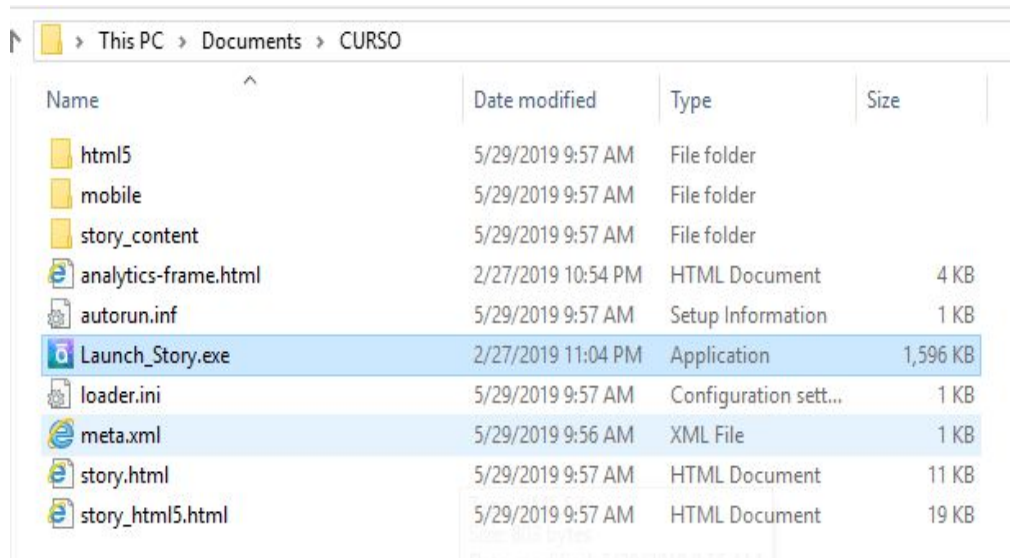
> This PC > Documents > CURSO

| Name | Date modified | Type | Size |
|---|---|---|---|
| html5 | 5/29/2019 9:57 AM | File folder | |
| mobile | 5/29/2019 9:57 AM | File folder | |
| story_content | 5/29/2019 9:57 AM | File folder | |
| analytics-frame.html | 2/27/2019 10:54 PM | HTML Document | 4 KB |
| autorun.inf | 5/29/2019 9:57 AM | Setup Information | 1 KB |
| Launch_Story.exe | 2/27/2019 11:04 PM | Application | 1,596 KB |
| loader.ini | 5/29/2019 9:57 AM | Configuration sett... | 1 KB |
| meta.xml | 5/29/2019 9:56 AM | XML File | 1 KB |
| story.html | 5/29/2019 9:57 AM | HTML Document | 11 KB |
| story_html5.html | 5/29/2019 9:57 AM | HTML Document | 19 KB |

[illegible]